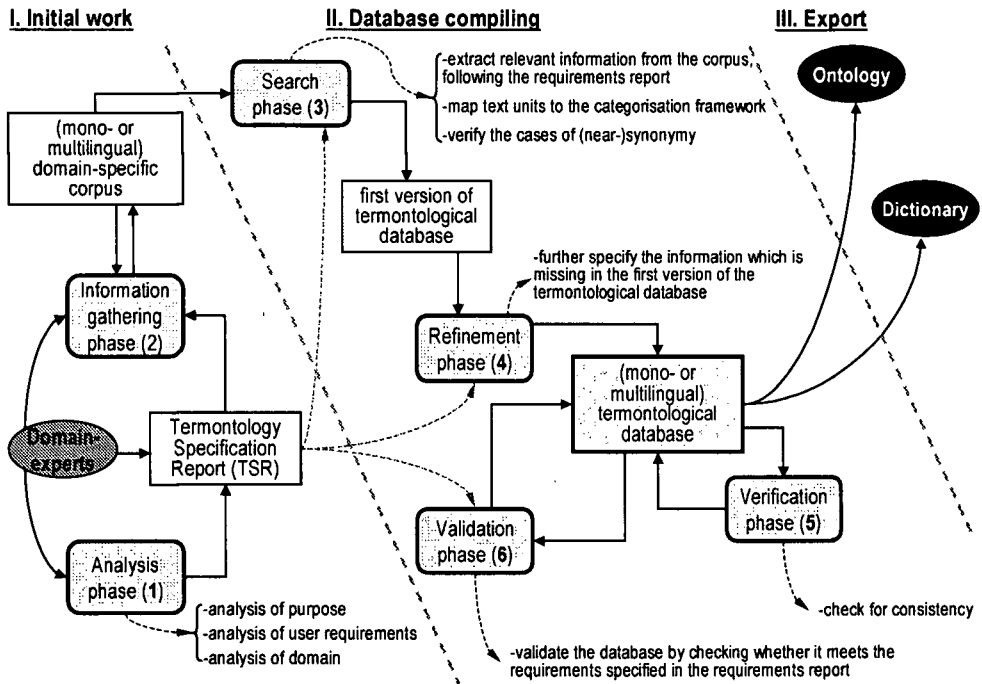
I. Initial work

II. Database compiling

III. Export

Search phase (3)

-extract relevant information from the corpus, following the requirements report
-map text units to the categorisation framework
-verify the cases of (near-)synonymy

Ontology

(mono- or multilingual) domain-specific corpus

first version of termontological database

Dictionary

-further specify the information which is missing in the first version of the termontological database

Information gathering phase (2)

Refinement phase (4)

(mono- or multilingual) termontological database

Domain-experts

Termontology Specification Report (TSR)

Verification phase (5)

Validation phase (6)

Analysis phase (1)

-analysis of purpose
-analysis of user requirements
-analysis of domain

-check for consistency

-validate the database by checking whether it meets the requirements specified in the requirements report